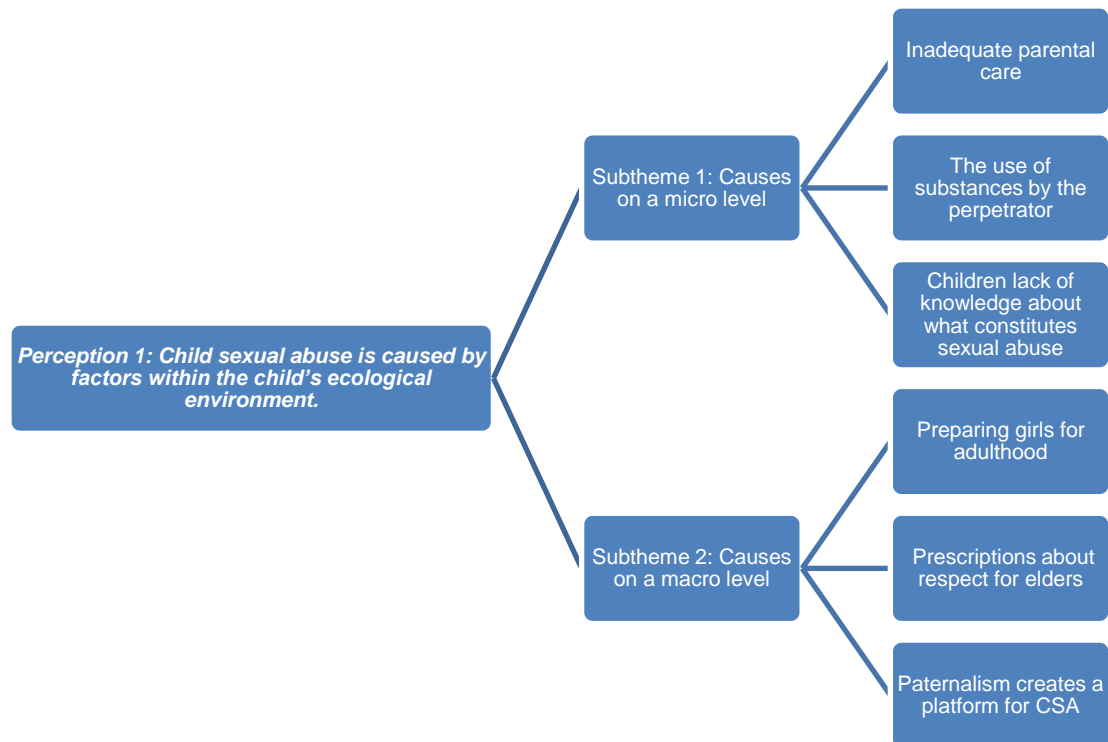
*Perception 1: Child sexual abuse is caused by factors within the child's ecological environment.*

Subtheme 1: Causes on a micro level

Inadequate parental care

The use of substances by the perpetrator

Children lack of knowledge about what constitutes sexual abuse

Subtheme 2: Causes on a macro level

Preparing girls for adulthood

Prescriptions about respect for elders

Paternalism creates a platform for CSA